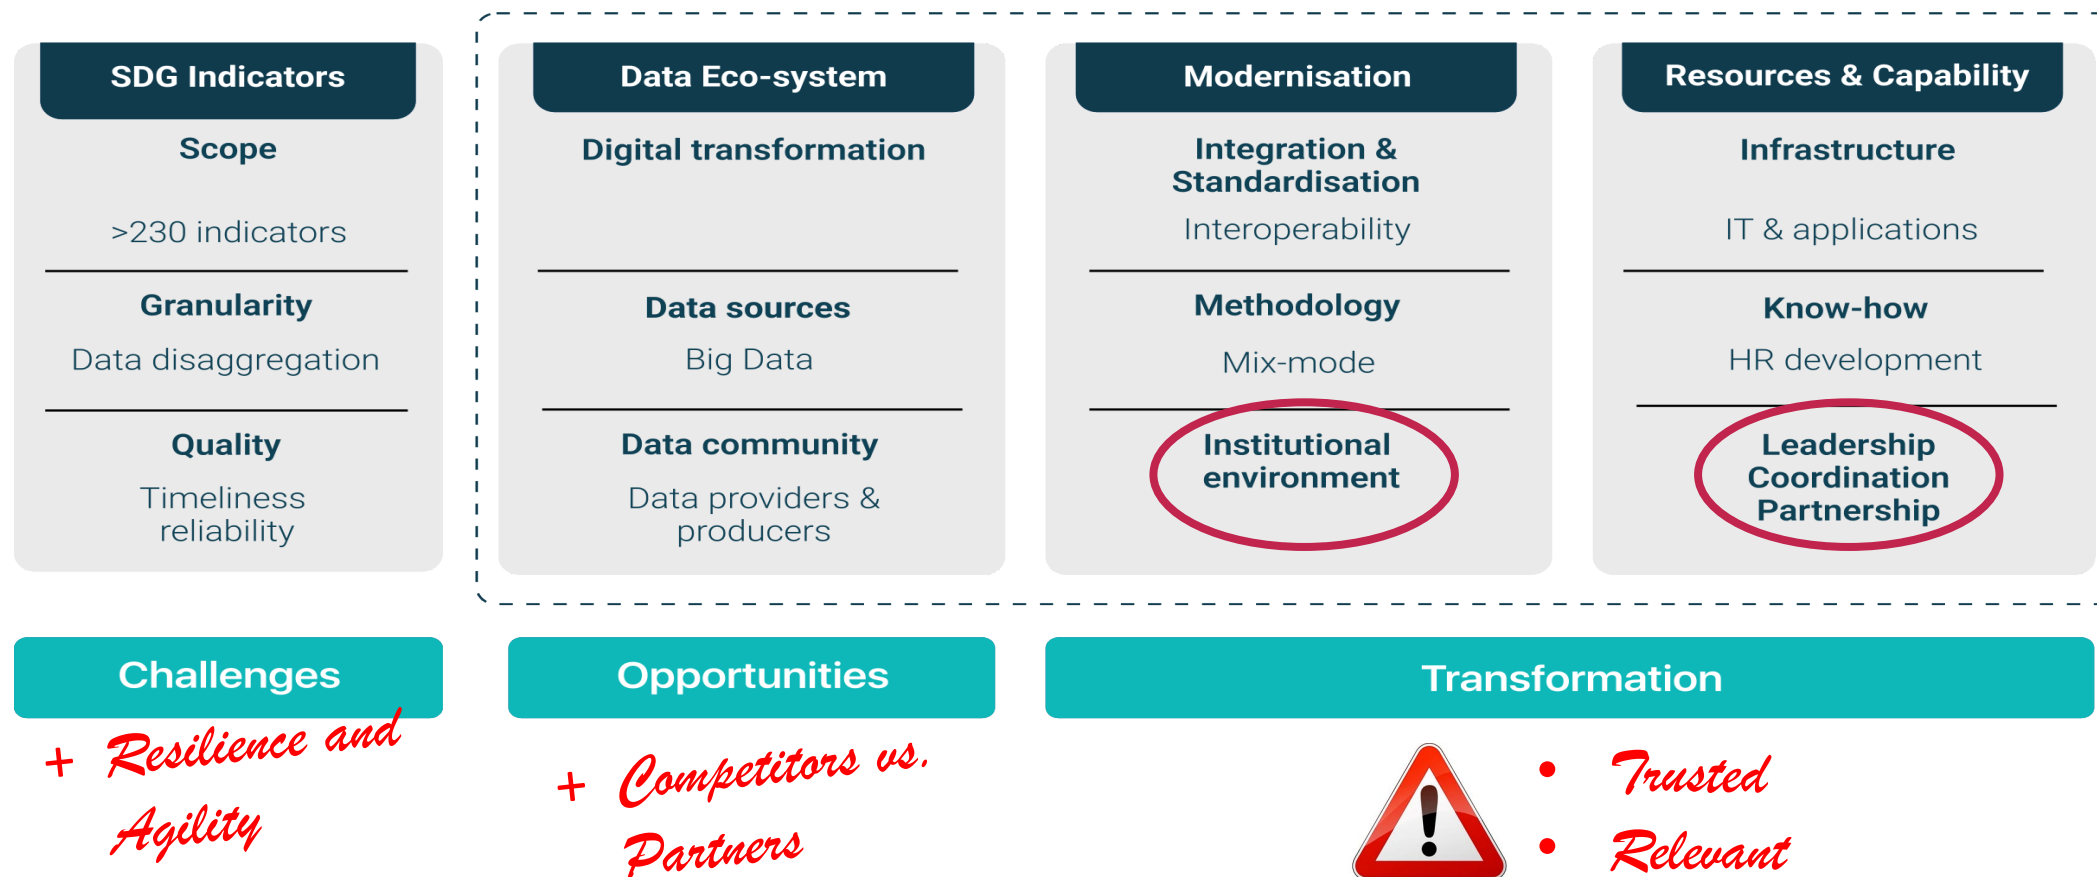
SDG Indicators

Scope

>230 indicators

Granularity

Data disaggregation

Quality

Timeliness reliability

Data Eco-system

Digital transformation

Data sources

Big Data

Data community

Data providers & producers

Modernisation

Integration & Standardisation

Interoperability

Methodology

Mix-mode

Institutional environment

Resources & Capability

Infrastructure

IT & applications

Know-how

HR development

Leadership Coordination Partnership

Challenges

+ Resilience and Agility

Opportunities

+ Competitors vs. Partners

Transformation

• Trusted
• Relevant